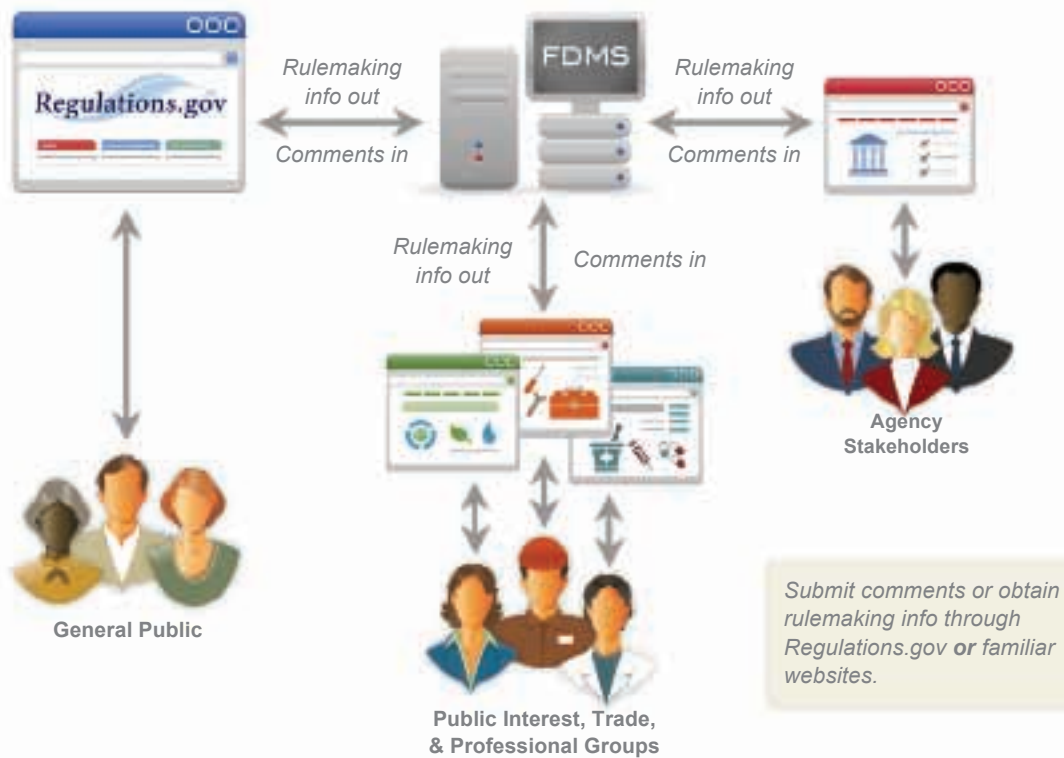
Regulations.gov

Rulemaking info out

Comments in

FDMS

Rulemaking info out

Comments in

Rulemaking info out

Comments in

Agency Stakeholders

General Public

Public Interest, Trade, & Professional Groups

Submit comments or obtain rulemaking info through Regulations.gov **or** familiar websites.